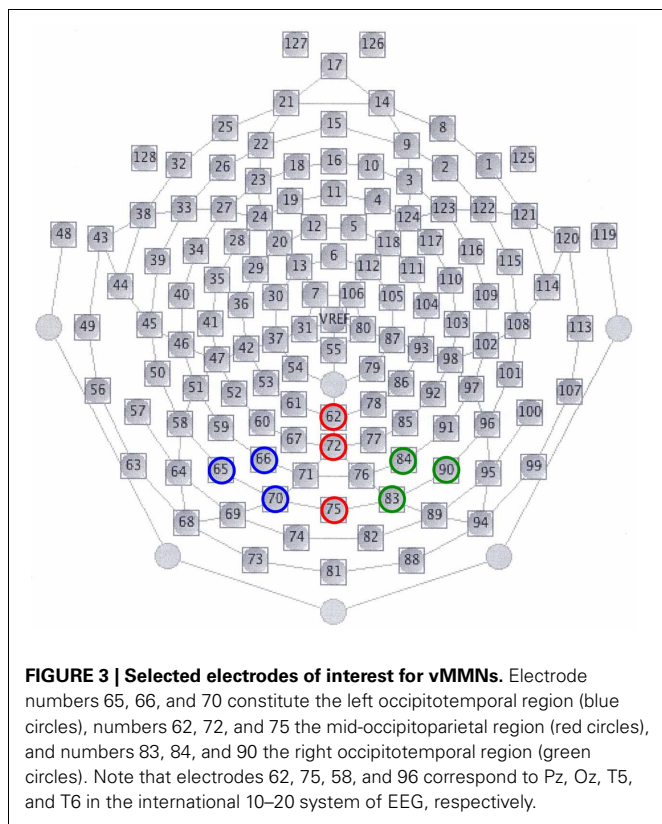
127 126
17
21 14
25 15 8
22 9
128 32 26 18 16 10 2 1 125
23 3
19 11 4
38 33 27 24 12 5 124 123 122 121
48 43 28 20 118 117 120 119
34 6 116
39 29 13 112 111 115
44 35 110 114
40 30 7 106 105 104 109
36
49 45 41 31 VREF 80 103 108 113
37 87
46 42 55 93 102
47 98
50 53 54 79 86 101
51 52 97
56 92 107
61 78
57 58 59 60 62 85 91 96 100
67 72 77
63 64 65 66 71 76 84 90 95 99
70 83
69 75 89
68 94
74 82
73 88
81

**FIGURE 3 | Selected electrodes of interest for vMMNs.** Electrode numbers 65, 66, and 70 constitute the left occipitotemporal region (blue circles), numbers 62, 72, and 75 the mid-occipitoparietal region (red circles), and numbers 83, 84, and 90 the right occipitotemporal region (green circles). Note that electrodes 62, 75, 58, and 96 correspond to Pz, Oz, T5, and T6 in the international 10–20 system of EEG, respectively.